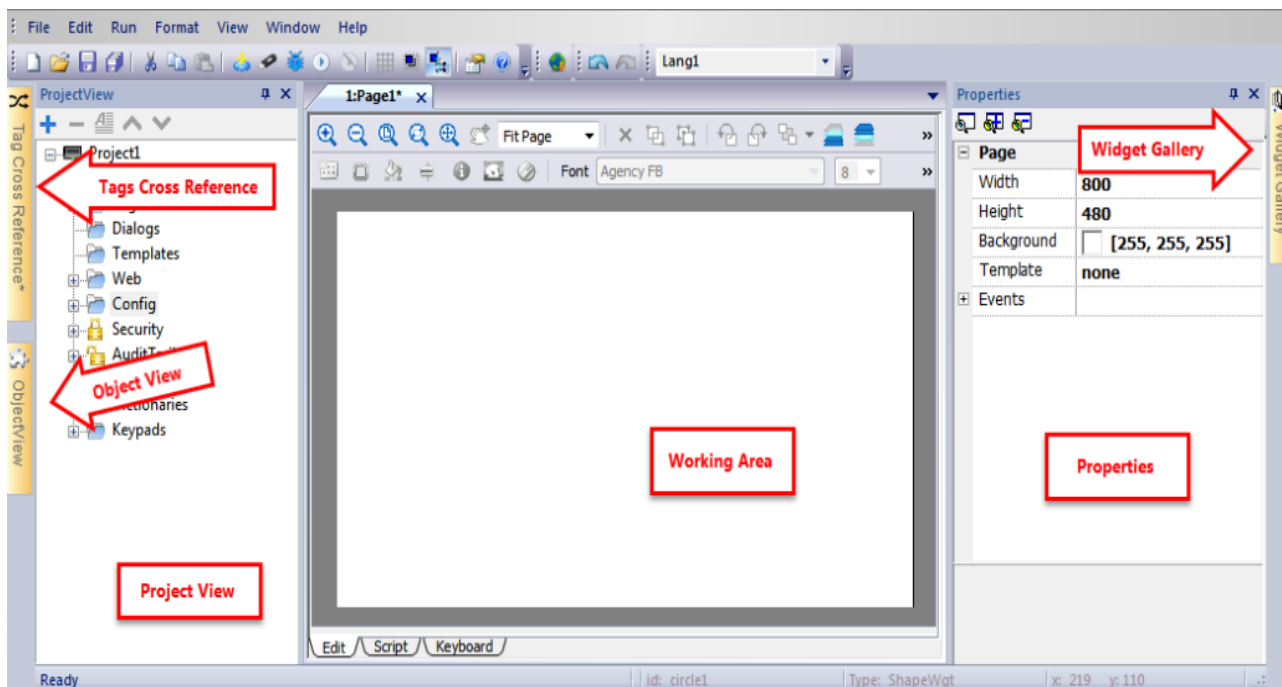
File Edit Run Format View Window Help

Lang1

Tag Cross Reference*

ObjectView

ProjectView

Project1

Tags Cross Reference

Dialogs

Templates

Web

Config

Security

AuditT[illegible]

Object View

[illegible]ictionaries

Keypads

Project View

1:Page1*

Fit Page

Font Agency FB 8

Working Area

Edit Script Keyboard

Properties

Widget Gallery

Page

| Width | 800 |
|---|---|
| Height | 480 |
| Background | [255, 255, 255] |
| Template | none |
| Events | |

Properties

Widget Gallery

Ready id: circle1 Type: ShapeWgt x: 219 y: 110